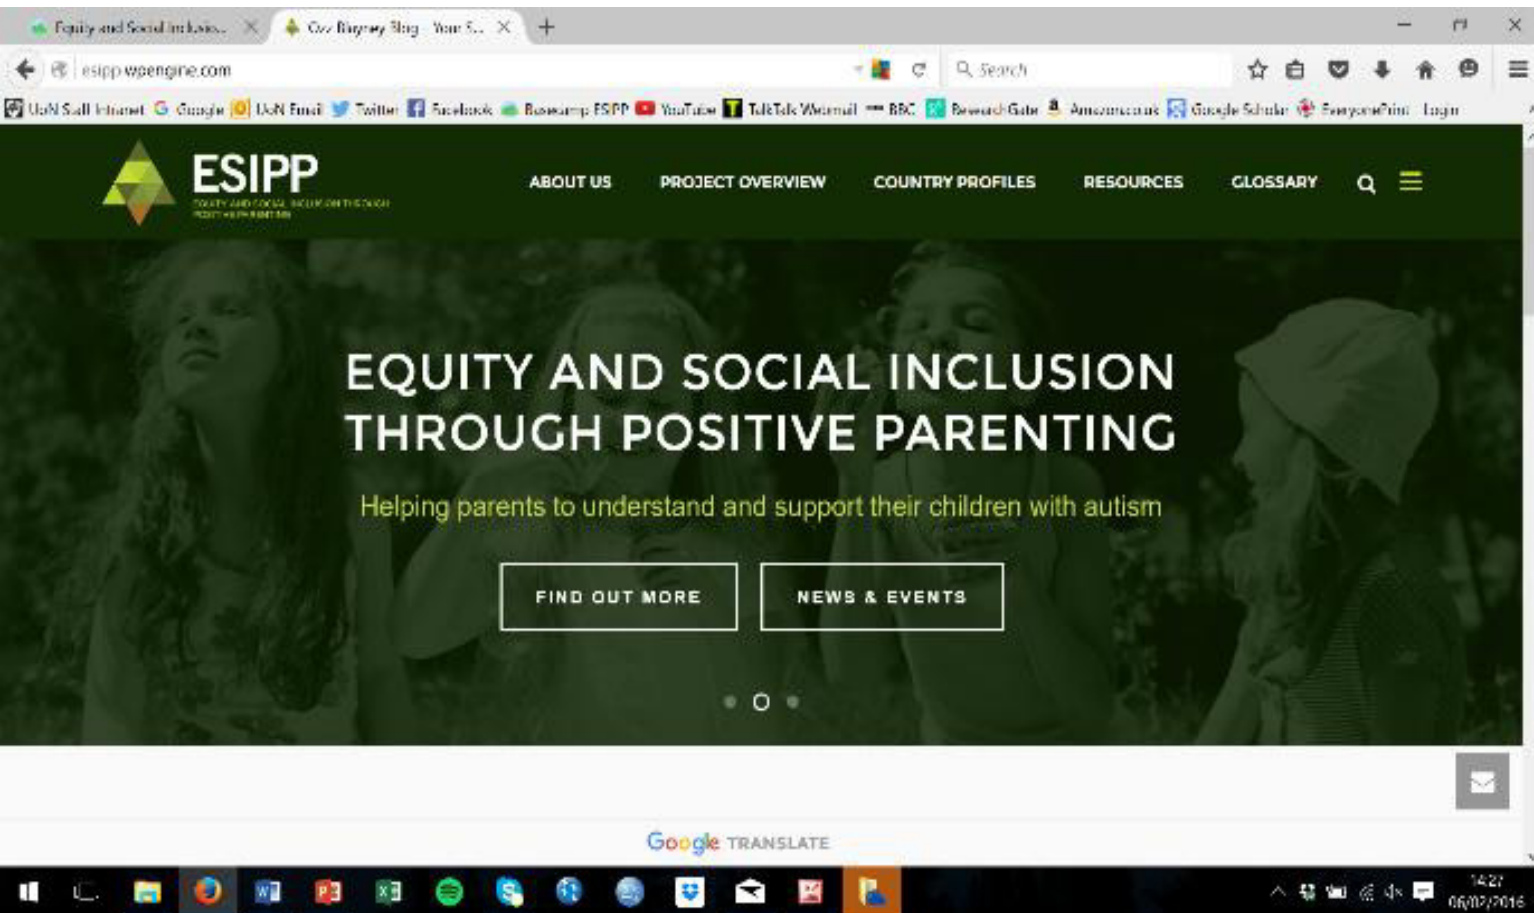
Equity and Social Inclusio... ×
Cov Rayney Blog · Your S... ×
+

esipp.wpengine.com
Search

UoN Staff Intranet  Google  UoN Email  Twitter  Facebook  Basecamp: ESIPP  YouTube  TalkTalk Webmail  BBC  ResearchGate  Amazon.co.uk  Google Scholar  EveryonePrint  Login

ESIPP
EQUITY AND SOCIAL INCLUSION THROUGH POSITIVE PARENTING

ABOUT US
PROJECT OVERVIEW
COUNTRY PROFILES
RESOURCES
GLOSSARY

EQUITY AND SOCIAL INCLUSION THROUGH POSITIVE PARENTING

Helping parents to understand and support their children with autism

FIND OUT MORE
NEWS & EVENTS

Google TRANSLATE

14:27
06/07/2016